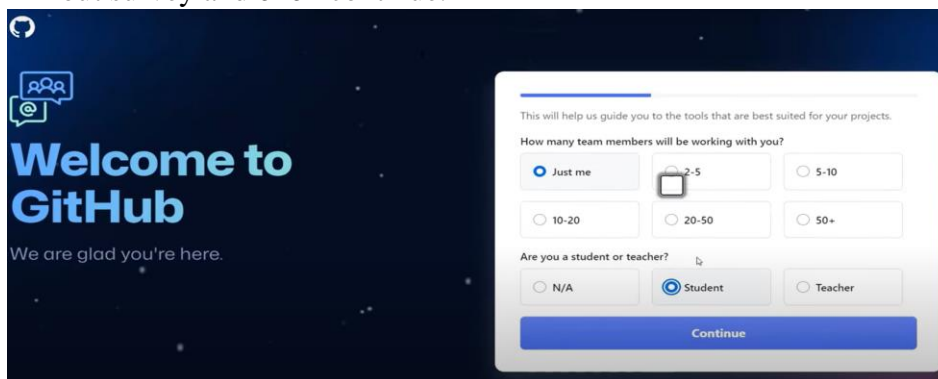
Welcome to GitHub

We are glad you're here.

This will help us guide you to the tools that are best suited for your projects.

How many team members will be working with you?

Just me
2-5
5-10
10-20
20-50
50+

Are you a student or teacher?

N/A
Student
Teacher

Continue